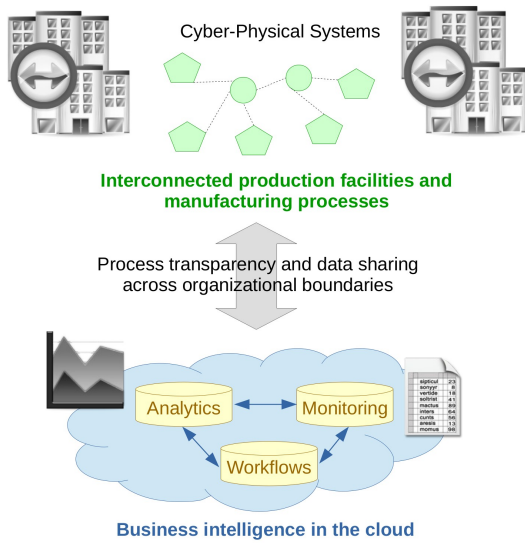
Cyber-Physical Systems

Interconnected production facilities and manufacturing processes

Process transparency and data sharing across organizational boundaries

Analytics

Monitoring

Workflows

| siptiicul | 23 |
|---|---|
| sonyyr | 8 |
| vertide | 16 |
| soltriet | 41 |
| mactus | 89 |
| intera | 64 |
| cunts | 56 |
| aresis | 13 |
| momus | 98 |

Business intelligence in the cloud